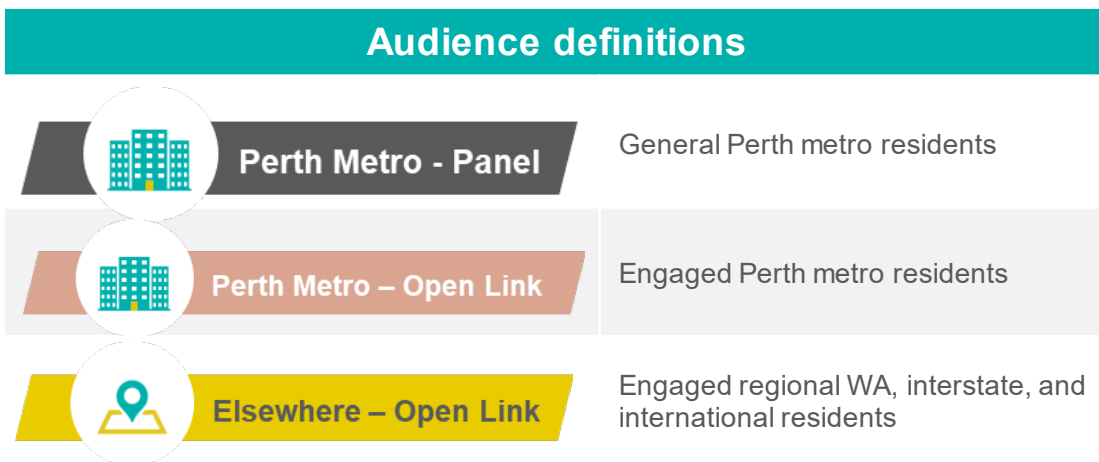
Audience definitions

| | |
|---|---|
| Perth Metro - Panel | General Perth metro residents |
| Perth Metro – Open Link | Engaged Perth metro residents |
| Elsewhere – Open Link | Engaged regional WA, interstate, and international residents |